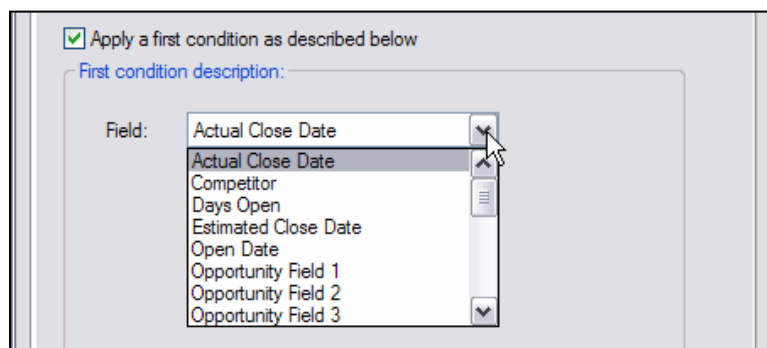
Apply a first condition as described below

First condition description:

Field: Actual Close Date

Actual Close Date
Competitor
Days Open
Estimated Close Date
Open Date
Opportunity Field 1
Opportunity Field 2
Opportunity Field 3